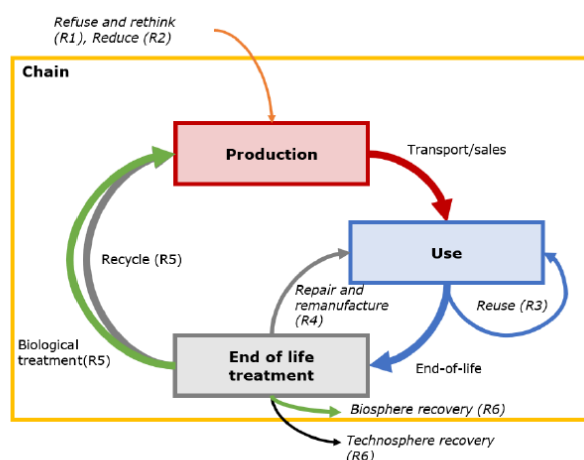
Refuse and rethink (R1), Reduce (R2)

Chain

Production

Transport/sales

Use

Recycle (R5)

Repair and remanufacture (R4)

Reuse (R3)

Biological treatment(R5)

End of life treatment

End-of-life

Biosphere recovery (R6)

Technosphere recovery (R6)